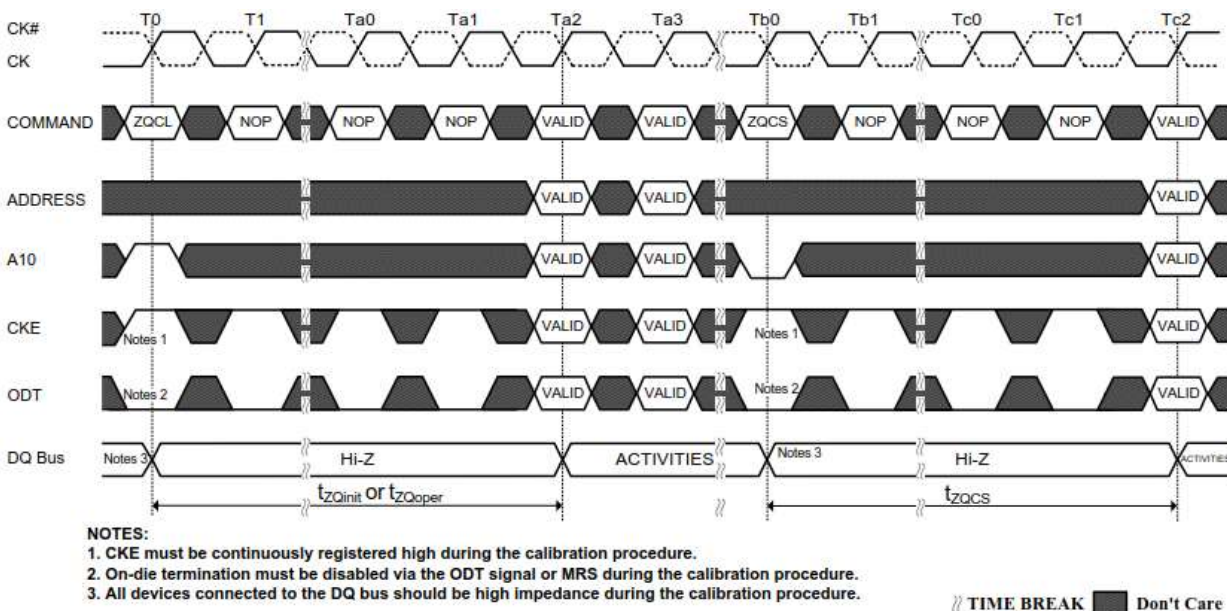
CK#
CK

T0 T1 Ta0 Ta1 Ta2 Ta3 Tb0 Tb1 Tc0 Tc1 Tc2

COMMAND ZQCL NOP NOP NOP VALID VALID ZQCS NOP NOP NOP VALID

ADDRESS VALID VALID VALID

A10 VALID VALID VALID

CKE Notes 1 VALID VALID Notes 1 VALID

ODT Notes 2 VALID VALID Notes 2 VALID

DQ Bus Notes 3 Hi-Z ACTIVITIES Notes 3 Hi-Z ACTIVITIES

$t_{ZQinit}$ or $t_{ZQoper}$

$t_{ZQCS}$

NOTES:
1. CKE must be continuously registered high during the calibration procedure.
2. On-die termination must be disabled via the ODT signal or MRS during the calibration procedure.
3. All devices connected to the DQ bus should be high impedance during the calibration procedure.

TIME BREAK Don't Care